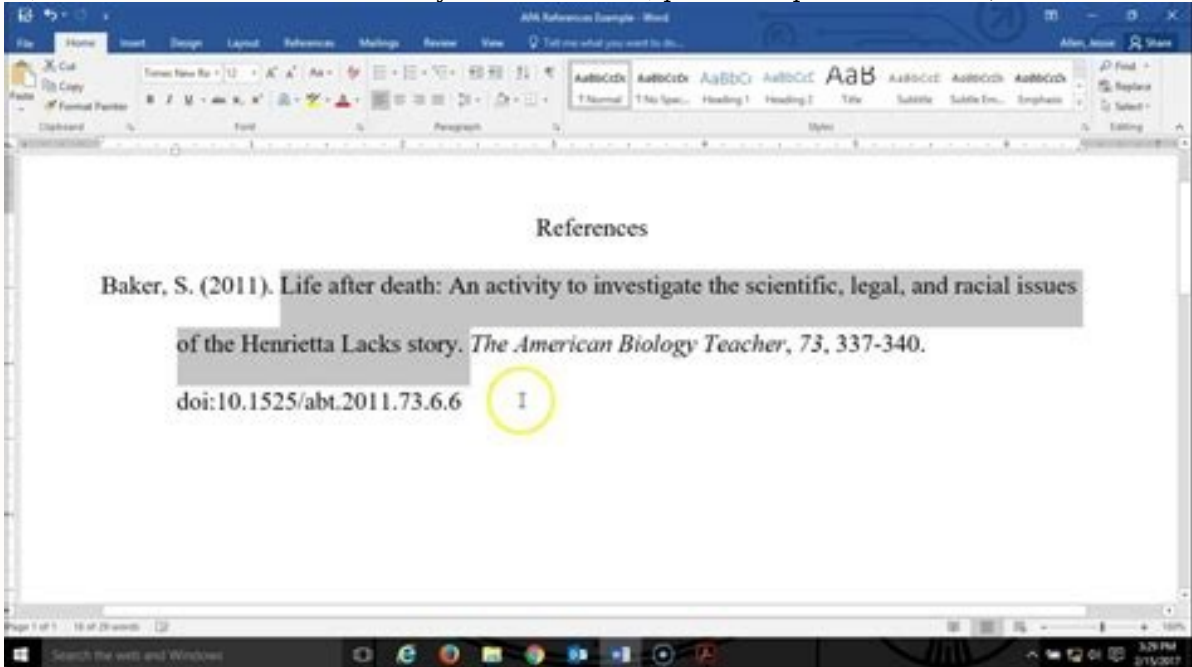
APA References Example - Word

File Home Insert Design Layout References Mailings Review View Tell me what you want to do...

Allen, Jessie Share

Cut
Copy
Format Painter
Paste
Clipboard

Times New Ro 12
Font

Paragraph

AaBbCcDc ¶ Normal
AaBbCcDc ¶ No Spac...
AaBbCc Heading 1
AaBbCcE Heading 2
AaB Title
AaBbCcE Subtitle
AaBbCcDc Subtle Em...
AaBbCcDc Emphasis
Styles

Find
Replace
Select
Editing

References

Baker, S. (2011). Life after death: An activity to investigate the scientific, legal, and racial issues of the Henrietta Lacks story. *The American Biology Teacher*, *73*, 337-340. doi:10.1525/abt.2011.73.6.6

Page 1 of 1 16 of 29 words

Search the web and Windows

100%

3:29 PM
2/15/2017